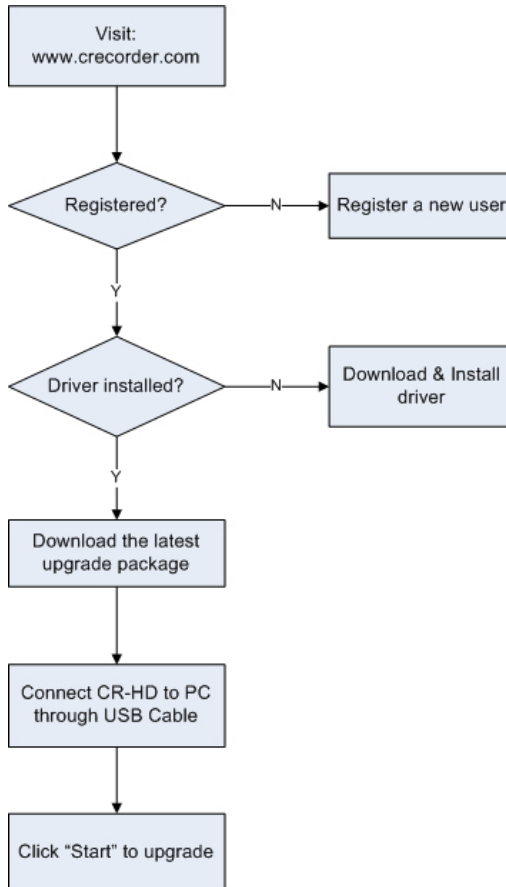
Visit:
www.crecorder.com

Registered?

N

Register a new user

Y

Driver installed?

N

Download & Install driver

Y

Download the latest upgrade package

Connect CR-HD to PC through USB Cable

Click "Start" to upgrade